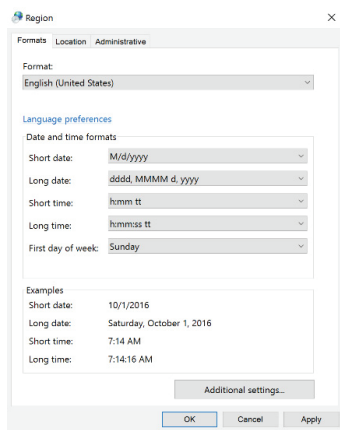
Region

×

Formats Location Administrative

Format:

English (United States)

Language preferences

Date and time formats

| | |
|---|---|
| Short date: | M/d/yyyy |
| Long date: | dddd, MMMM d, yyyy |
| Short time: | h:mm tt |
| Long time: | h:mm:ss tt |
| First day of week: | Sunday |

Examples

| | |
|---|---|
| Short date: | 10/1/2016 |
| Long date: | Saturday, October 1, 2016 |
| Short time: | 7:14 AM |
| Long time: | 7:14:16 AM |

Additional settings...

OK Cancel Apply